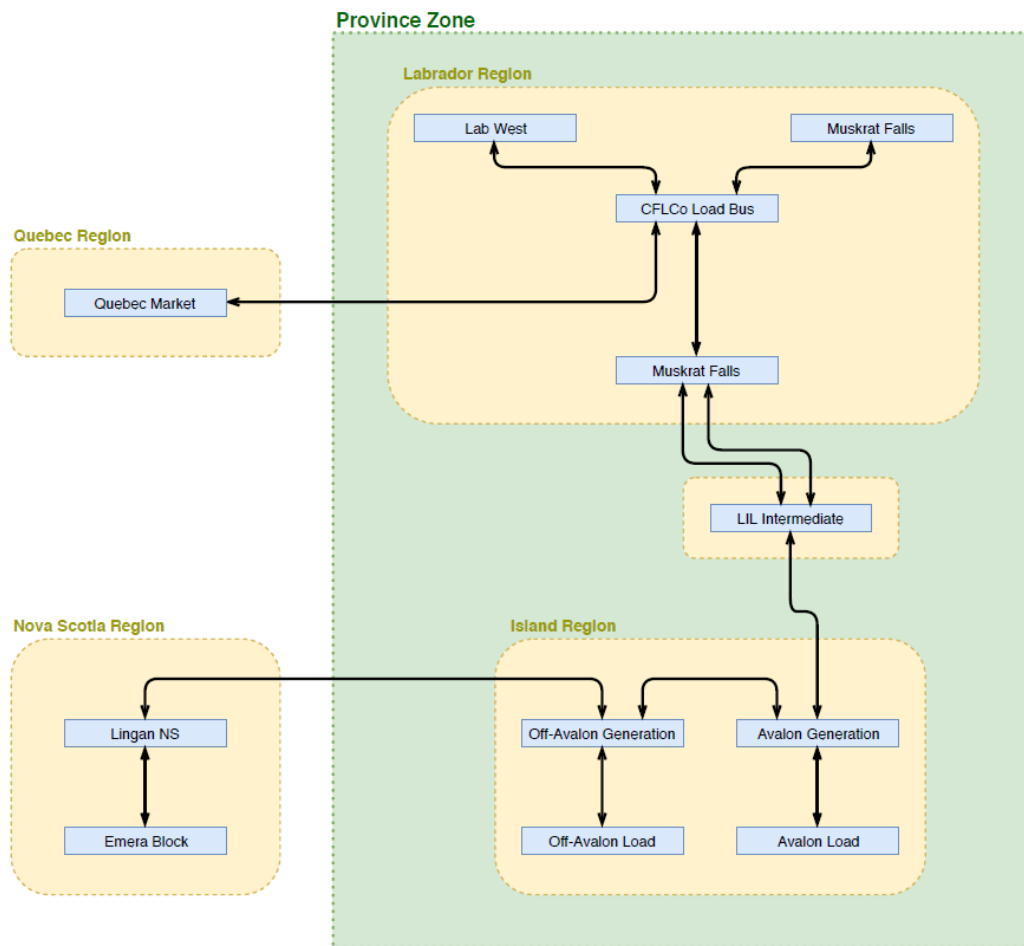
Province Zone

Labrador Region

Lab West

Muskrat Falls

CFLCo Load Bus

Quebec Region

Quebec Market

Muskrat Falls

LIL Intermediate

Nova Scotia Region

Island Region

Lingan NS

Off-Avalon Generation

Avalon Generation

Emera Block

Off-Avalon Load

Avalon Load